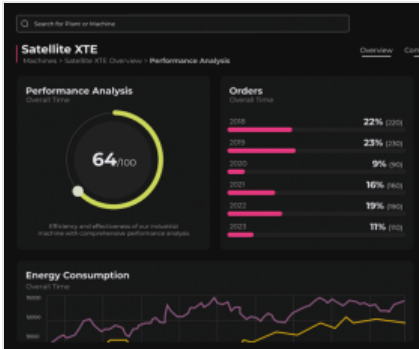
Search for Plant or Machine

Satellite XTE

Machines > Satellite XTE Overview > Performance Analysis

Overview Com

Performance Analysis
Overall Time

64/100

Efficiency and effectiveness of our industrial machine with comprehensive performance analysis

Orders
Overall Time

| | |
|---|---|
| 2018 | 22% (220) |
| 2019 | 23% (230) |
| 2020 | 9% (90) |
| 2021 | 16% (160) |
| 2022 | 19% (190) |
| 2023 | 11% (110) |

Energy Consumption
Overall Time

1500

1000

500